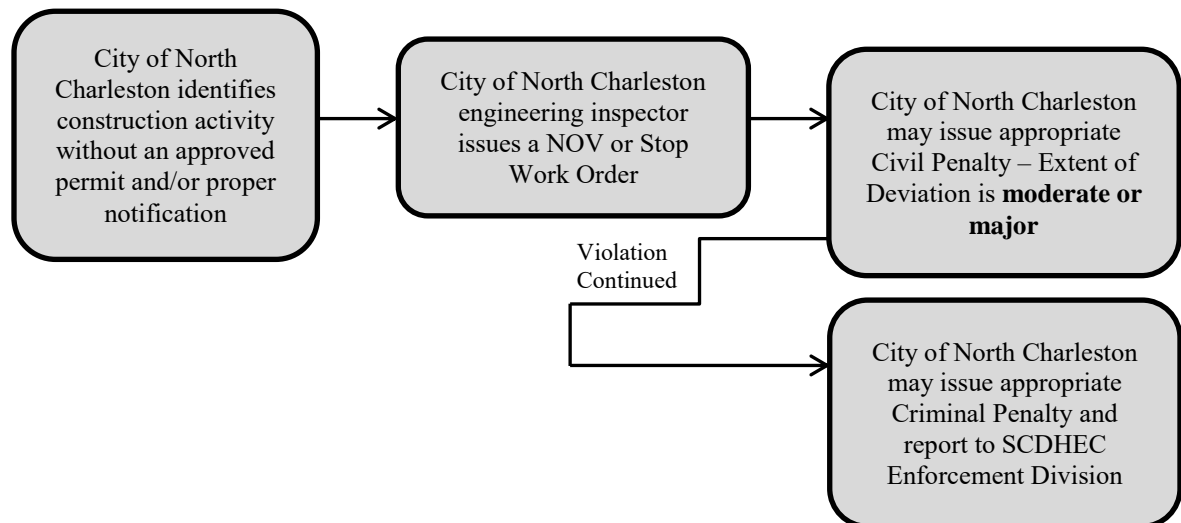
City of North Charleston identifies construction activity without an approved permit and/or proper notification

City of North Charleston engineering inspector issues a NOV or Stop Work Order

City of North Charleston may issue appropriate Civil Penalty – Extent of Deviation is **moderate or major**

Violation Continued

City of North Charleston may issue appropriate Criminal Penalty and report to SCDHEC Enforcement Division